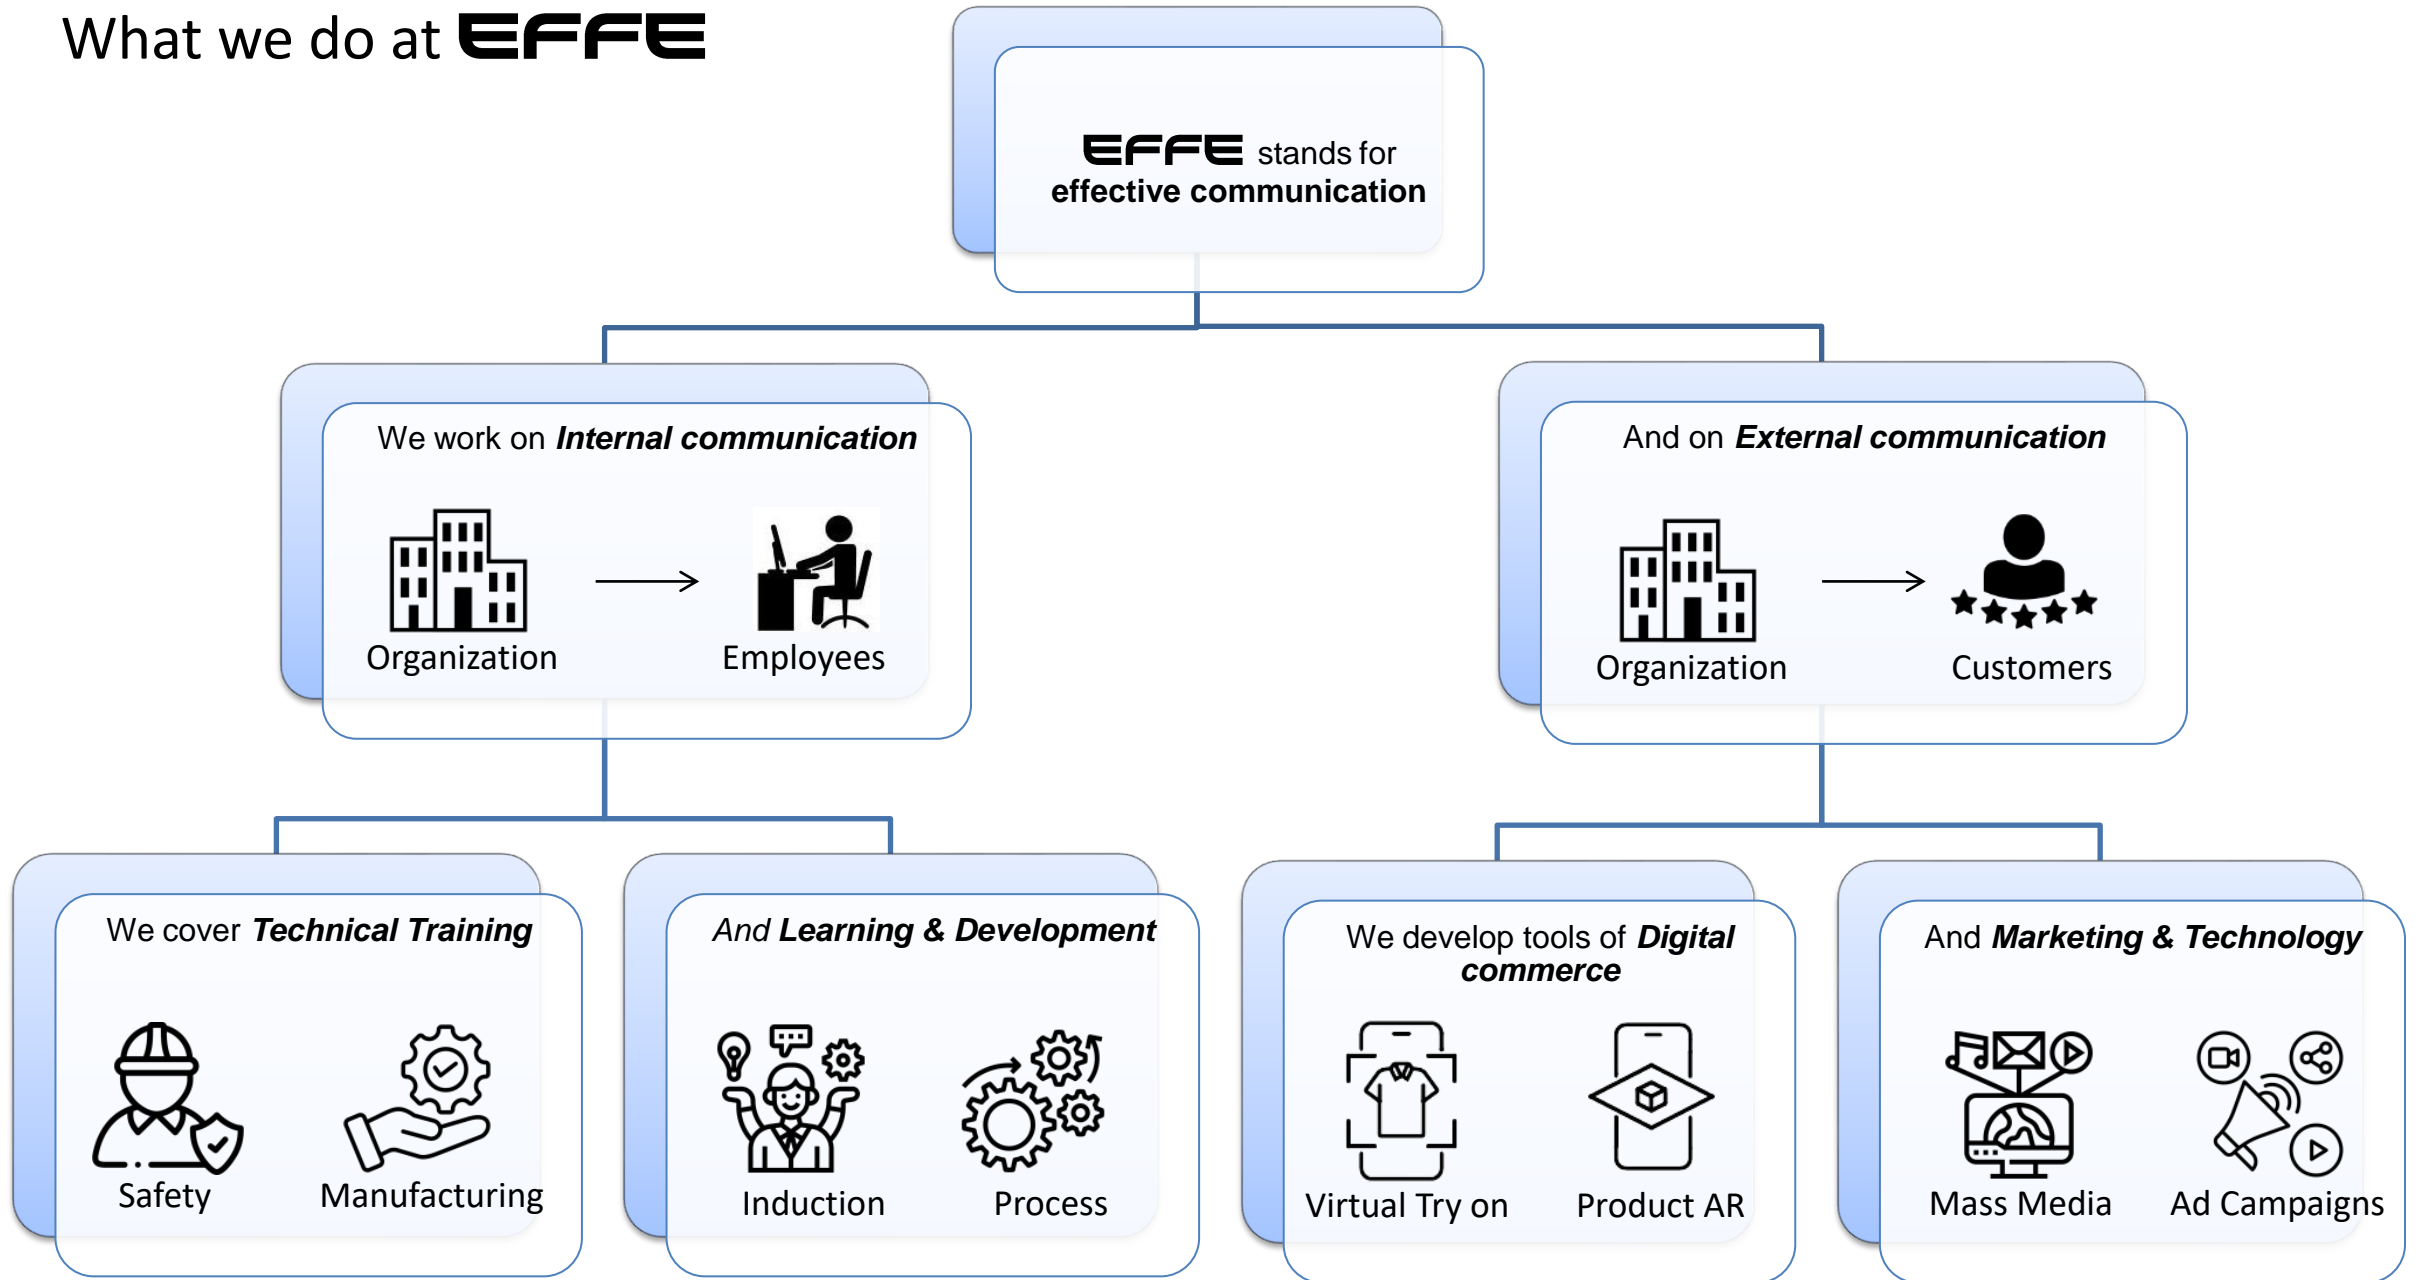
What we do at EFFE

EFFE stands for
effective communication

We work on ***Internal communication***

Organization → Employees

And on ***External communication***

Organization → Customers

We cover ***Technical Training***

Safety

Manufacturing

*And* ***Learning & Development***

Induction

Process

We develop tools of ***Digital commerce***

Virtual Try on

Product AR

And ***Marketing & Technology***

Mass Media

Ad Campaigns